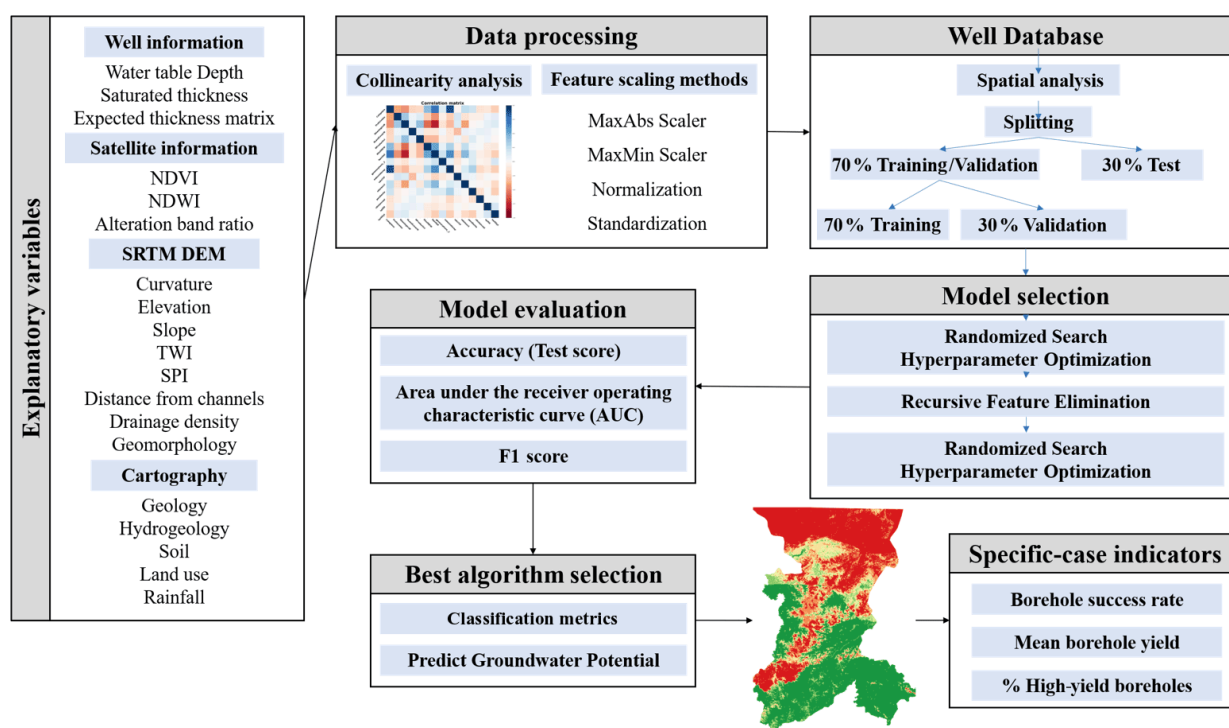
Explanatory variables

Well information
Water table Depth
Saturated thickness
Expected thickness matrix
Satellite information
NDVI
NDWI
Alteration band ratio
SRTM DEM
Curvature
Elevation
Slope
TWI
SPI
Distance from channels
Drainage density
Geomorphology
Cartography
Geology
Hydrogeology
Soil
Land use
Rainfall

Data processing
Collinearity analysis
Correlation matrix
Feature scaling methods
MaxAbs Scaler
MaxMin Scaler
Normalization
Standardization

Well Database
Spatial analysis
Splitting
70 % Training/Validation
30 % Test
70 % Training
30 % Validation

Model selection
Randomized Search Hyperparameter Optimization
Recursive Feature Elimination
Randomized Search Hyperparameter Optimization

Model evaluation
Accuracy (Test score)
Area under the receiver operating characteristic curve (AUC)
F1 score

Best algorithm selection
Classification metrics
Predict Groundwater Potential

Specific-case indicators
Borehole success rate
Mean borehole yield
% High-yield boreholes